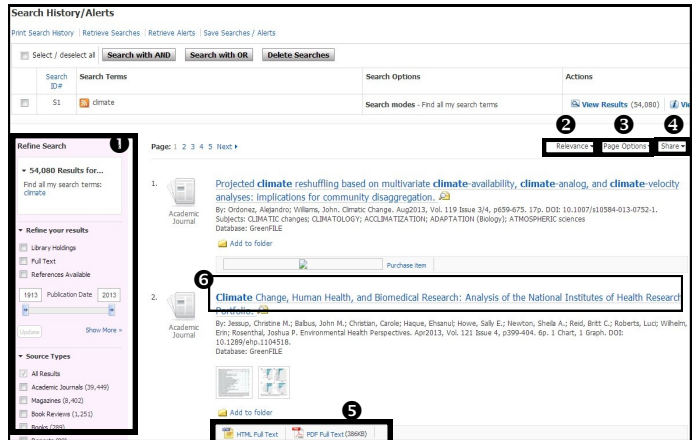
Search History/Alerts

Print Search History | Retrieve Searches | Retrieve Alerts | Save Searches / Alerts

Select / deselect all | Search with AND | Search with OR | Delete Searches

| | Search ID# | Search Terms | Search Options | Actions |
|---|---|---|---|---|
| | S1 | climate | Search modes - Find all my search terms | View Results (54,080) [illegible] |

1

Refine Search

54,080 Results for...

Find all my search terms: climate

Refine your results

Library Holdings

Full Text

References Available

1913 Publication Date 2013

Update

Show More »

Source Types

All Results

Academic Journals (39,449)

Magazines (8,402)

Book Reviews (1,251)

Books (289)

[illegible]

Page: 1 2 3 4 5 Next »

2 Relevance

3 Page Options

4 Share

1. Academic Journal

Projected climate reshuffling based on multivariate climate-availability, climate-analog, and climate-velocity analyses: implications for community disaggregation.

By: Ordonez, Alejandro; Williams, John. Climatic Change. Aug2013, Vol. 119 Issue 3/4, p659-675. 17p. DOI: 10.1007/s10584-013-0752-1.

Subjects: CLIMATIC changes; CLIMATOLOGY; ACCLIMATIZATION; ADAPTATION (Biology); ATMOSPHERIC sciences

Database: GreenFILE

Add to folder

Purchase item

6

2. Academic Journal

Climate Change, Human Health, and Biomedical Research: Analysis of the National Institutes of Health Research Portfolio.

By: Jessup, Christine M.; Balbus, John M.; Christian, Carole; Haque, Ehsanul; Howe, Sally E.; Newton, Sheila A.; Reid, Britt C.; Roberts, Luci; Wilhelm, Erin; Rosenthal, Joshua P. Environmental Health Perspectives. Apr2013, Vol. 121 Issue 4, p399-404. 6p. 1 Chart, 1 Graph. DOI: 10.1289/ehp.1104518.

Database: GreenFILE

Add to folder

5

HTML Full Text

PDF Full Text (386KB)